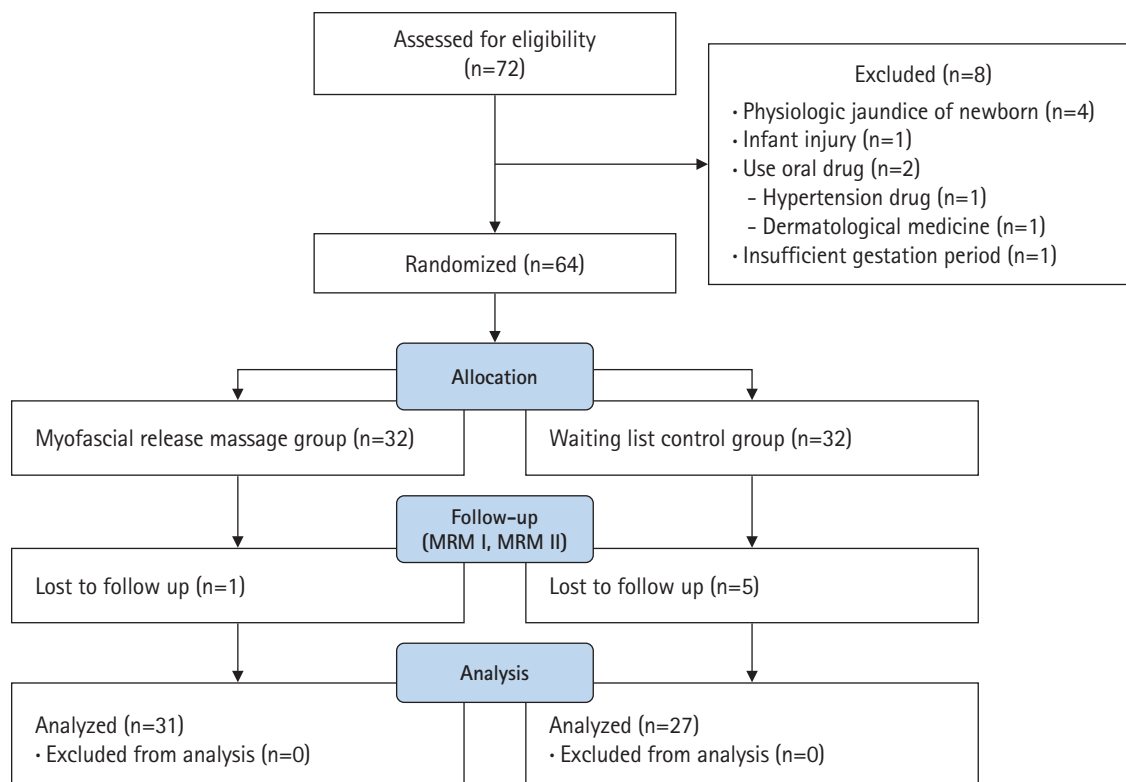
Assessed for eligibility (n=72)

Excluded (n=8)
• Physiologic jaundice of newborn (n=4)
• Infant injury (n=1)
• Use oral drug (n=2)
- Hypertension drug (n=1)
- Dermatological medicine (n=1)
• Insufficient gestation period (n=1)

Randomized (n=64)

Allocation

Myofascial release massage group (n=32)

Waiting list control group (n=32)

Follow-up (MRM I, MRM II)

Lost to follow up (n=1)

Lost to follow up (n=5)

Analysis

Analyzed (n=31)
• Excluded from analysis (n=0)

Analyzed (n=27)
• Excluded from analysis (n=0)